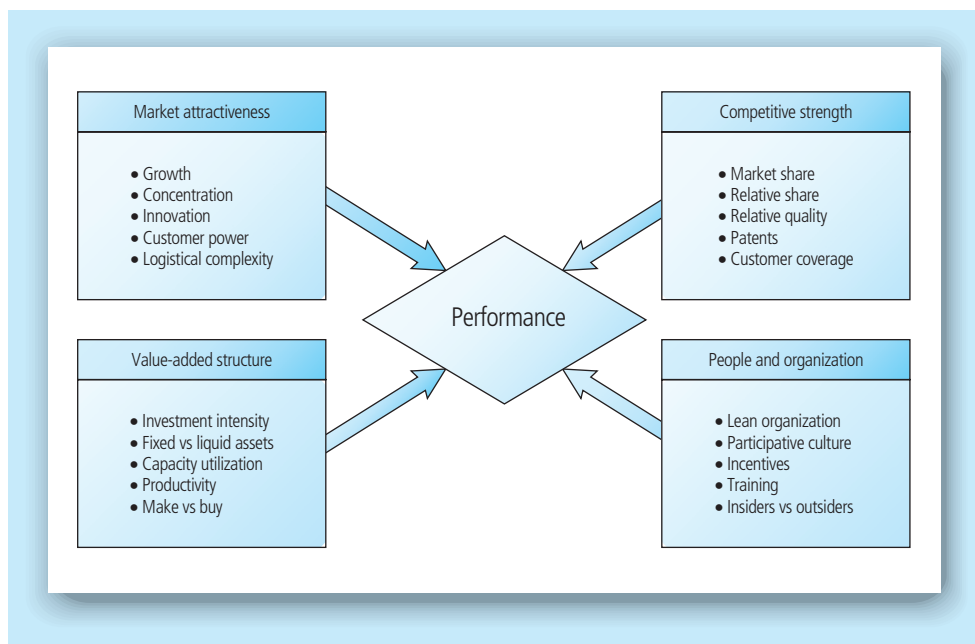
Market attractiveness

• Growth
• Concentration
• Innovation
• Customer power
• Logistical complexity

Competitive strength

• Market share
• Relative share
• Relative quality
• Patents
• Customer coverage

Performance

Value-added structure

• Investment intensity
• Fixed vs liquid assets
• Capacity utilization
• Productivity
• Make vs buy

People and organization

• Lean organization
• Participative culture
• Incentives
• Training
• Insiders vs outsiders